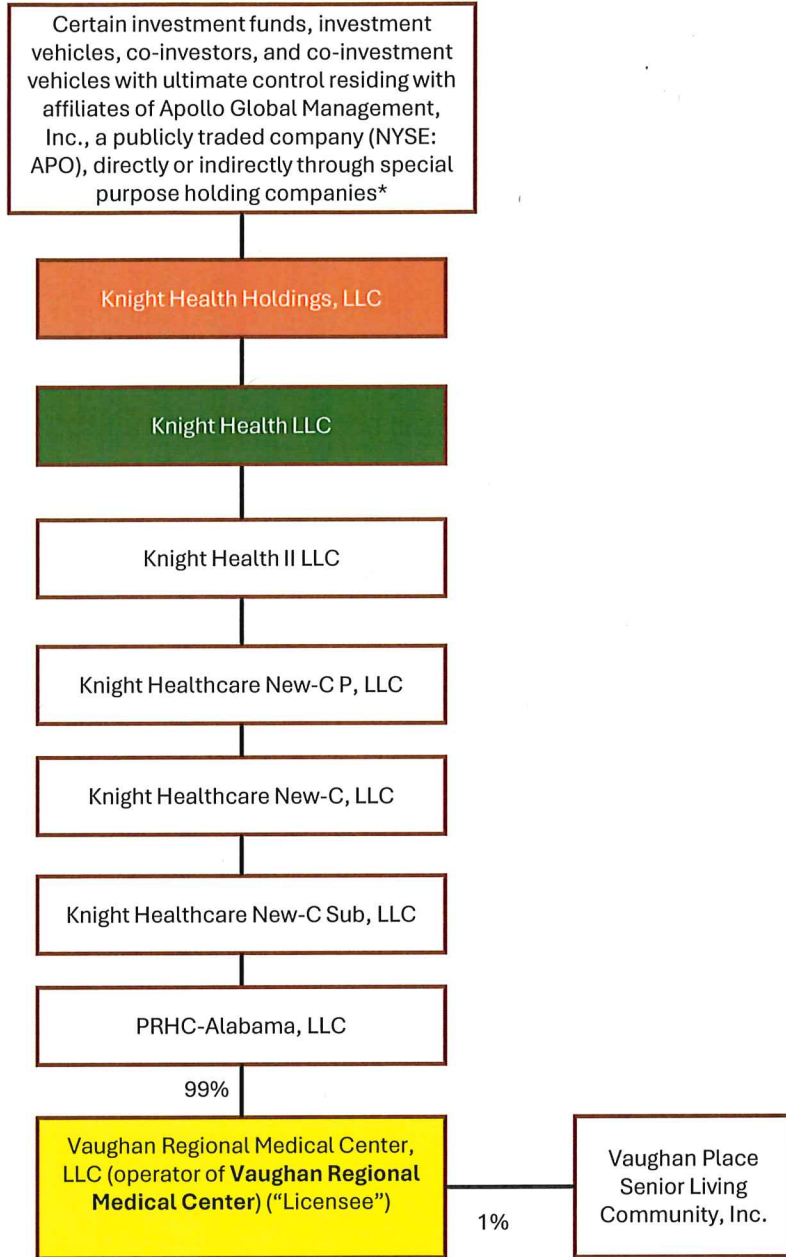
Certain investment funds, investment vehicles, co-investors, and co-investment vehicles with ultimate control residing with affiliates of Apollo Global Management, Inc., a publicly traded company (NYSE: APO), directly or indirectly through special purpose holding companies*

Knight Health Holdings, LLC

Knight Health LLC

Knight Health II LLC

Knight Healthcare New-C P, LLC

Knight Healthcare New-C, LLC

Knight Healthcare New-C Sub, LLC

PRHC-Alabama, LLC

99%

Vaughan Regional Medical Center, LLC (operator of **Vaughan Regional Medical Center**) ("Licensee")

1%

Vaughan Place Senior Living Community, Inc.